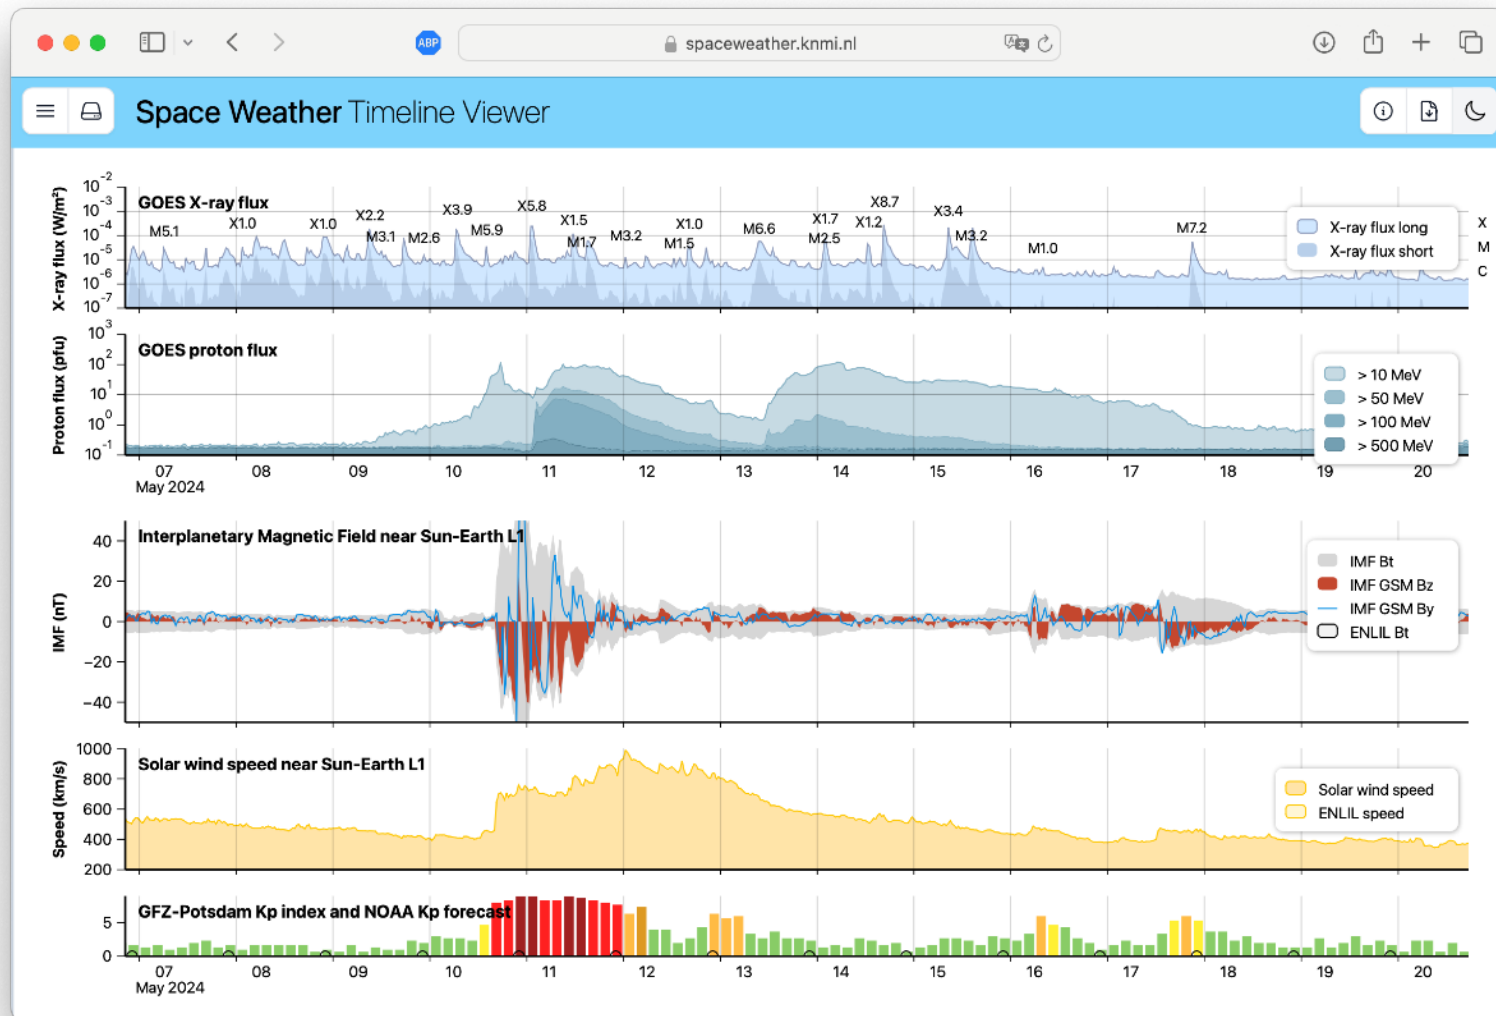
ABP
spaceweather.knmi.nl

Space Weather Timeline Viewer

X-ray flux (W/m²)
$10^{-2}$
$10^{-3}$
$10^{-4}$
$10^{-5}$
$10^{-6}$
$10^{-7}$
GOES X-ray flux
M5.1 X1.0 X1.0 X2.2 M3.1 M2.6 X3.9 M5.9 X5.8 X1.5 M1.7 M3.2 X1.0 M1.5 M6.6 X1.7 M2.5 X1.2 X8.7 X3.4 M3.2 M1.0 M7.2
X-ray flux long
X-ray flux short
X
M
C

Proton flux (pfu)
$10^{3}$
$10^{2}$
$10^{1}$
$10^{0}$
$10^{-1}$
GOES proton flux
> 10 MeV
> 50 MeV
> 100 MeV
> 500 MeV
07
May 2024
08 09 10 11 12 13 14 15 16 17 18 19 20

IMF (nT)
40
20
0
−20
−40
Interplanetary Magnetic Field near Sun-Earth L1
IMF Bt
IMF GSM Bz
IMF GSM By
ENLIL Bt

Speed (km/s)
1000
800
600
400
200
Solar wind speed near Sun-Earth L1
Solar wind speed
ENLIL speed

5
0
GFZ-Potsdam Kp index and NOAA Kp forecast
07
May 2024
08 09 10 11 12 13 14 15 16 17 18 19 20